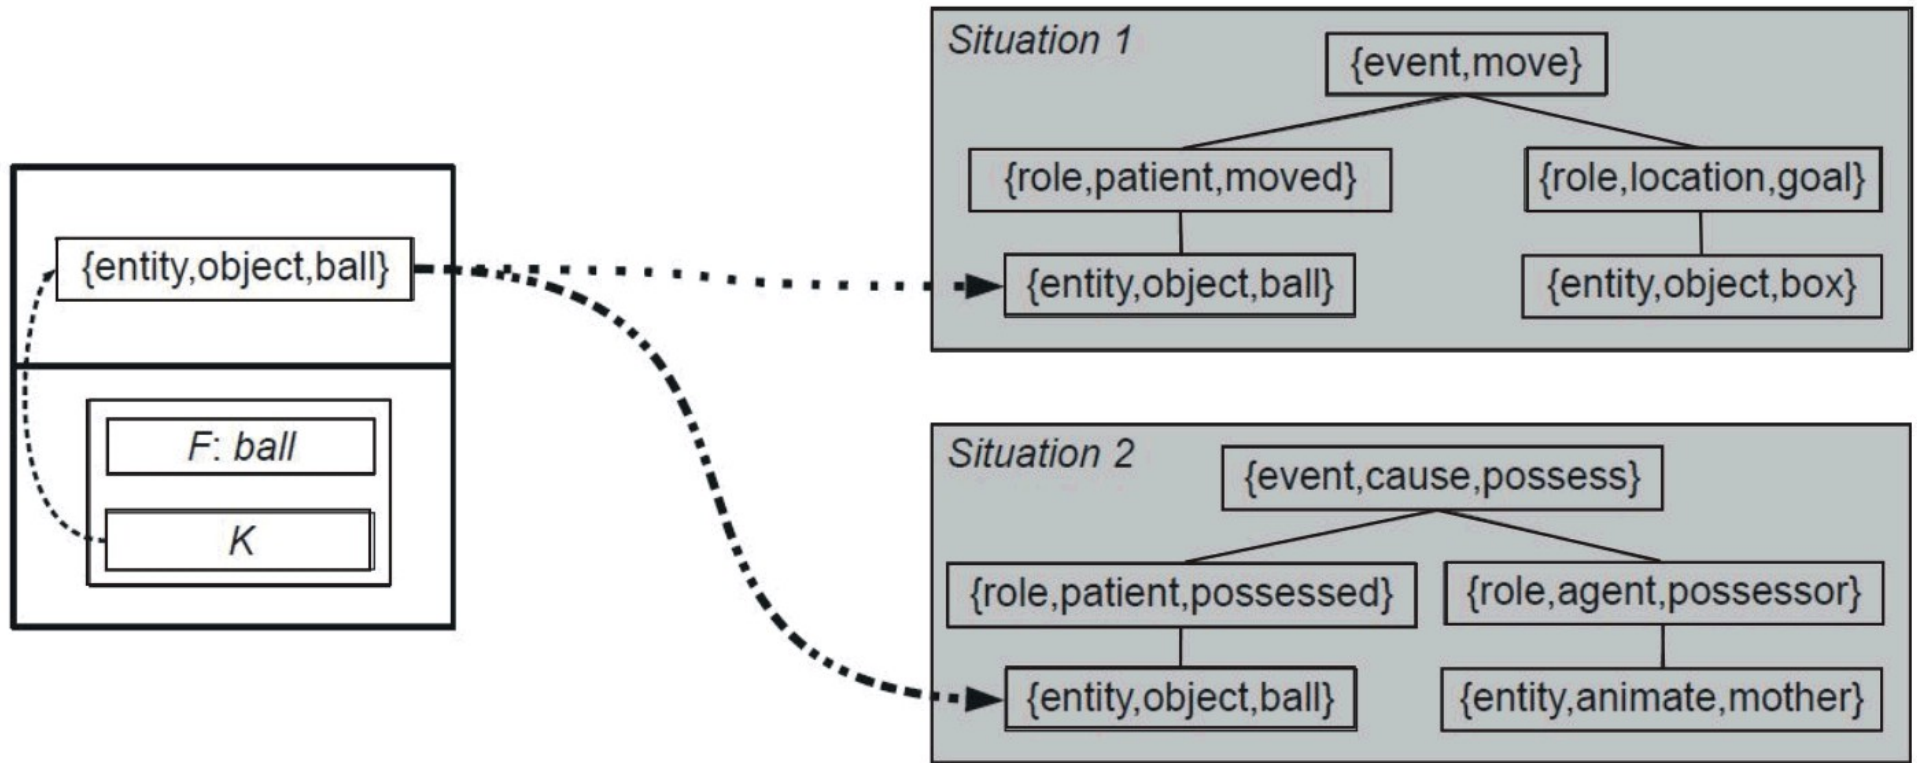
{entity,object,ball}

F: ball

K

Situation 1

{event,move}

{role,patient,moved}

{role,location,goal}

{entity,object,ball}

{entity,object,box}

Situation 2

{event,cause,possess}

{role,patient,possessed}

{role,agent,possessor}

{entity,object,ball}

{entity,animate,mother}